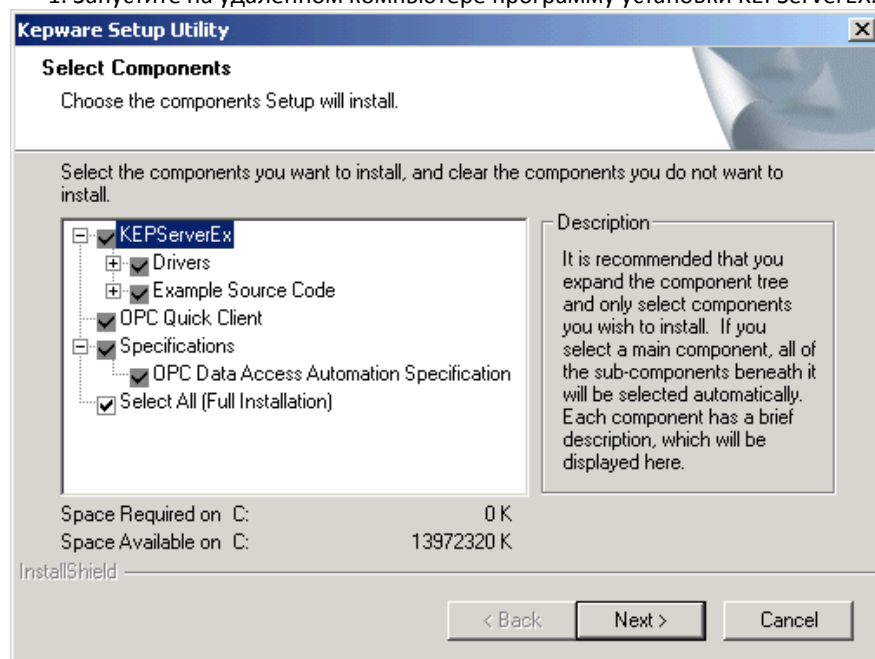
1. Запустите на удаленном компьютере программу установки KEPServerEx

Kepware Setup Utility

Select Components

Choose the components Setup will install.

Select the components you want to install, and clear the components you do not want to install.

KEPServerEx
Drivers
Example Source Code
OPC Quick Client
Specifications
OPC Data Access Automation Specification
Select All (Full Installation)

Description

It is recommended that you expand the component tree and only select components you wish to install. If you select a main component, all of the sub-components beneath it will be selected automatically. Each component has a brief description, which will be displayed here.

Space Required on C: 0 K
Space Available on C: 13972320 K

InstallShield

< Back Next > Cancel